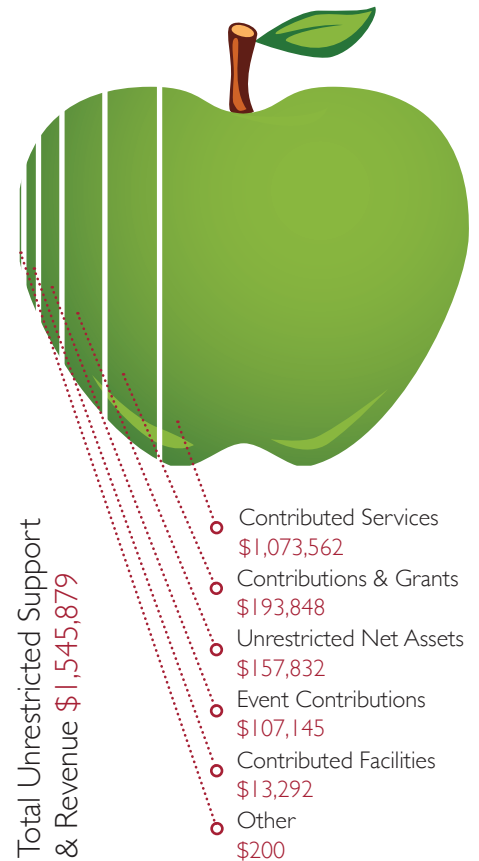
Total Unrestricted Support & Revenue $1,545,879

Contributed Services
$1,073,562

Contributions & Grants
$193,848

Unrestricted Net Assets
$157,832

Event Contributions
$107,145

Contributed Facilities
$13,292

Other
$200